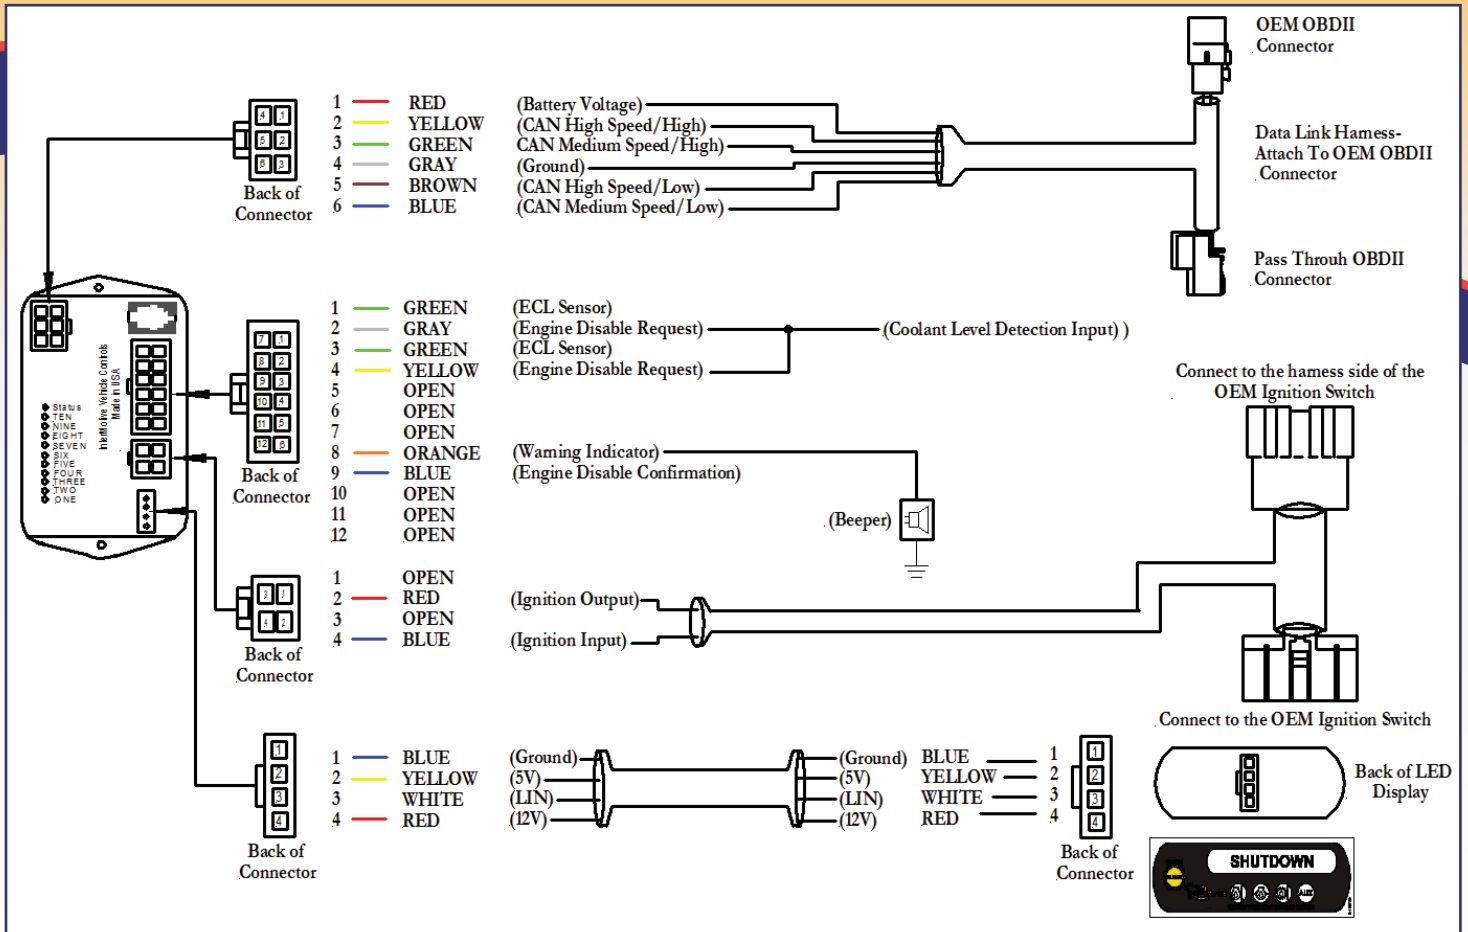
OEM OBDII Connector

Data Link Harness- Attach To OEM OBDII Connector

Pass Throuh OBDII Connector

4 1
5 2
6 3
Back of Connector

1 RED
2 YELLOW
3 GREEN
4 GRAY
5 BROWN
6 BLUE

(Battery Voltage)
(CAN High Speed/High)
CAN Medium Speed/High)
(Ground)
(CAN High Speed/Low)
(CAN Medium Speed/Low)

Intellitive Vehicle Controls
Made in USA

Status
TEN
NINE
EIGHT
SEVEN
SIX
FIVE
FOUR
THREE
TWO
ONE

7 1
8 2
9 3
10 4
11 5
12 6
Back of Connector

1 GREEN
2 GRAY
3 GREEN
4 YELLOW
5 OPEN
6 OPEN
7 OPEN
8 ORANGE
9 BLUE
10 OPEN
11 OPEN
12 OPEN

(ECL Sensor)
(Engine Disable Request)
(ECL Sensor)
(Engine Disable Request)
(Coolant Level Detection Input) )

(Warning Indicator)
(Engine Disable Confirmation)
(Beeper)

Connect to the harness side of the OEM Ignition Switch

3 1
4 2
Back of Connector

1 OPEN
2 RED
3 OPEN
4 BLUE

(Ignition Output)
(Ignition Input)

Connect to the OEM Ignition Switch

1
2
3
4
Back of Connector

1 BLUE
2 YELLOW
3 WHITE
4 RED

(Ground)
(5V)
(LIN)
(12V)

(Ground)
(5V)
(LIN)
(12V)

BLUE 1
YELLOW 2
WHITE 3
RED 4

1
2
3
4
Back of Connector

Back of LED Display

SHUTDOWN